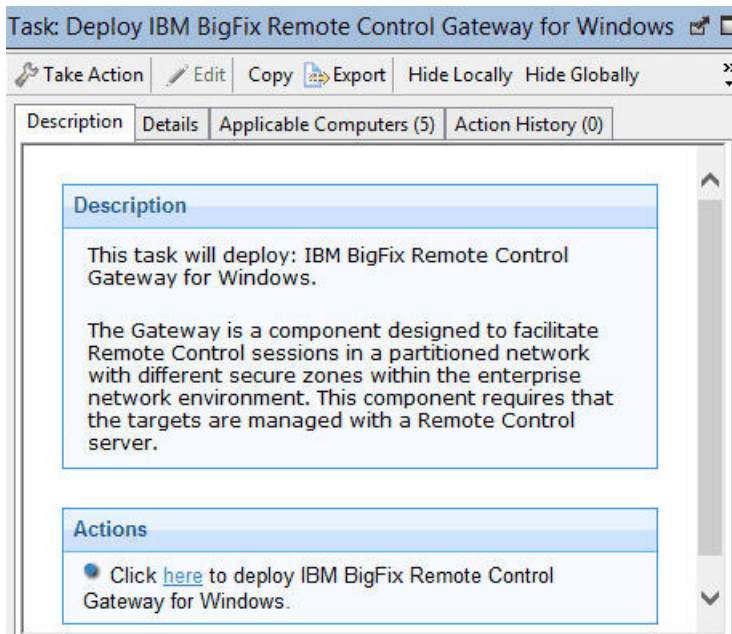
Task: Deploy IBM BigFix Remote Control Gateway for Windows

Take Action | Edit | Copy | Export | Hide Locally | Hide Globally

Description | Details | Applicable Computers (5) | Action History (0)

Description

This task will deploy: IBM BigFix Remote Control Gateway for Windows.

The Gateway is a component designed to facilitate Remote Control sessions in a partitioned network with different secure zones within the enterprise network environment. This component requires that the targets are managed with a Remote Control server.

Actions

Click here to deploy IBM BigFix Remote Control Gateway for Windows.